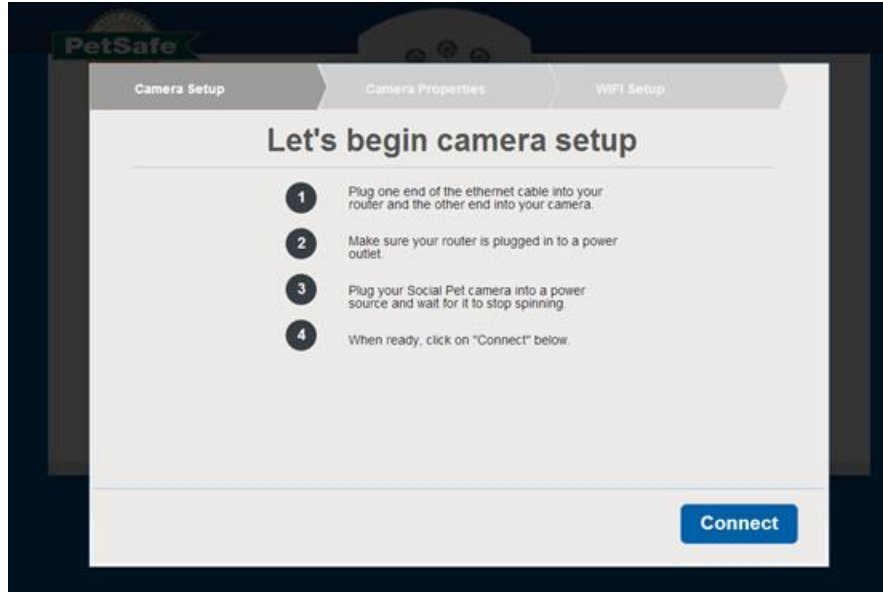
PetSafe

Camera Setup

Camera Properties

WIFI Setup

Let's begin camera setup

1 Plug one end of the ethernet cable into your router and the other end into your camera.

2 Make sure your router is plugged in to a power outlet.

3 Plug your Social Pet camera into a power source and wait for it to stop spinning.

4 When ready, click on "Connect" below.

Connect